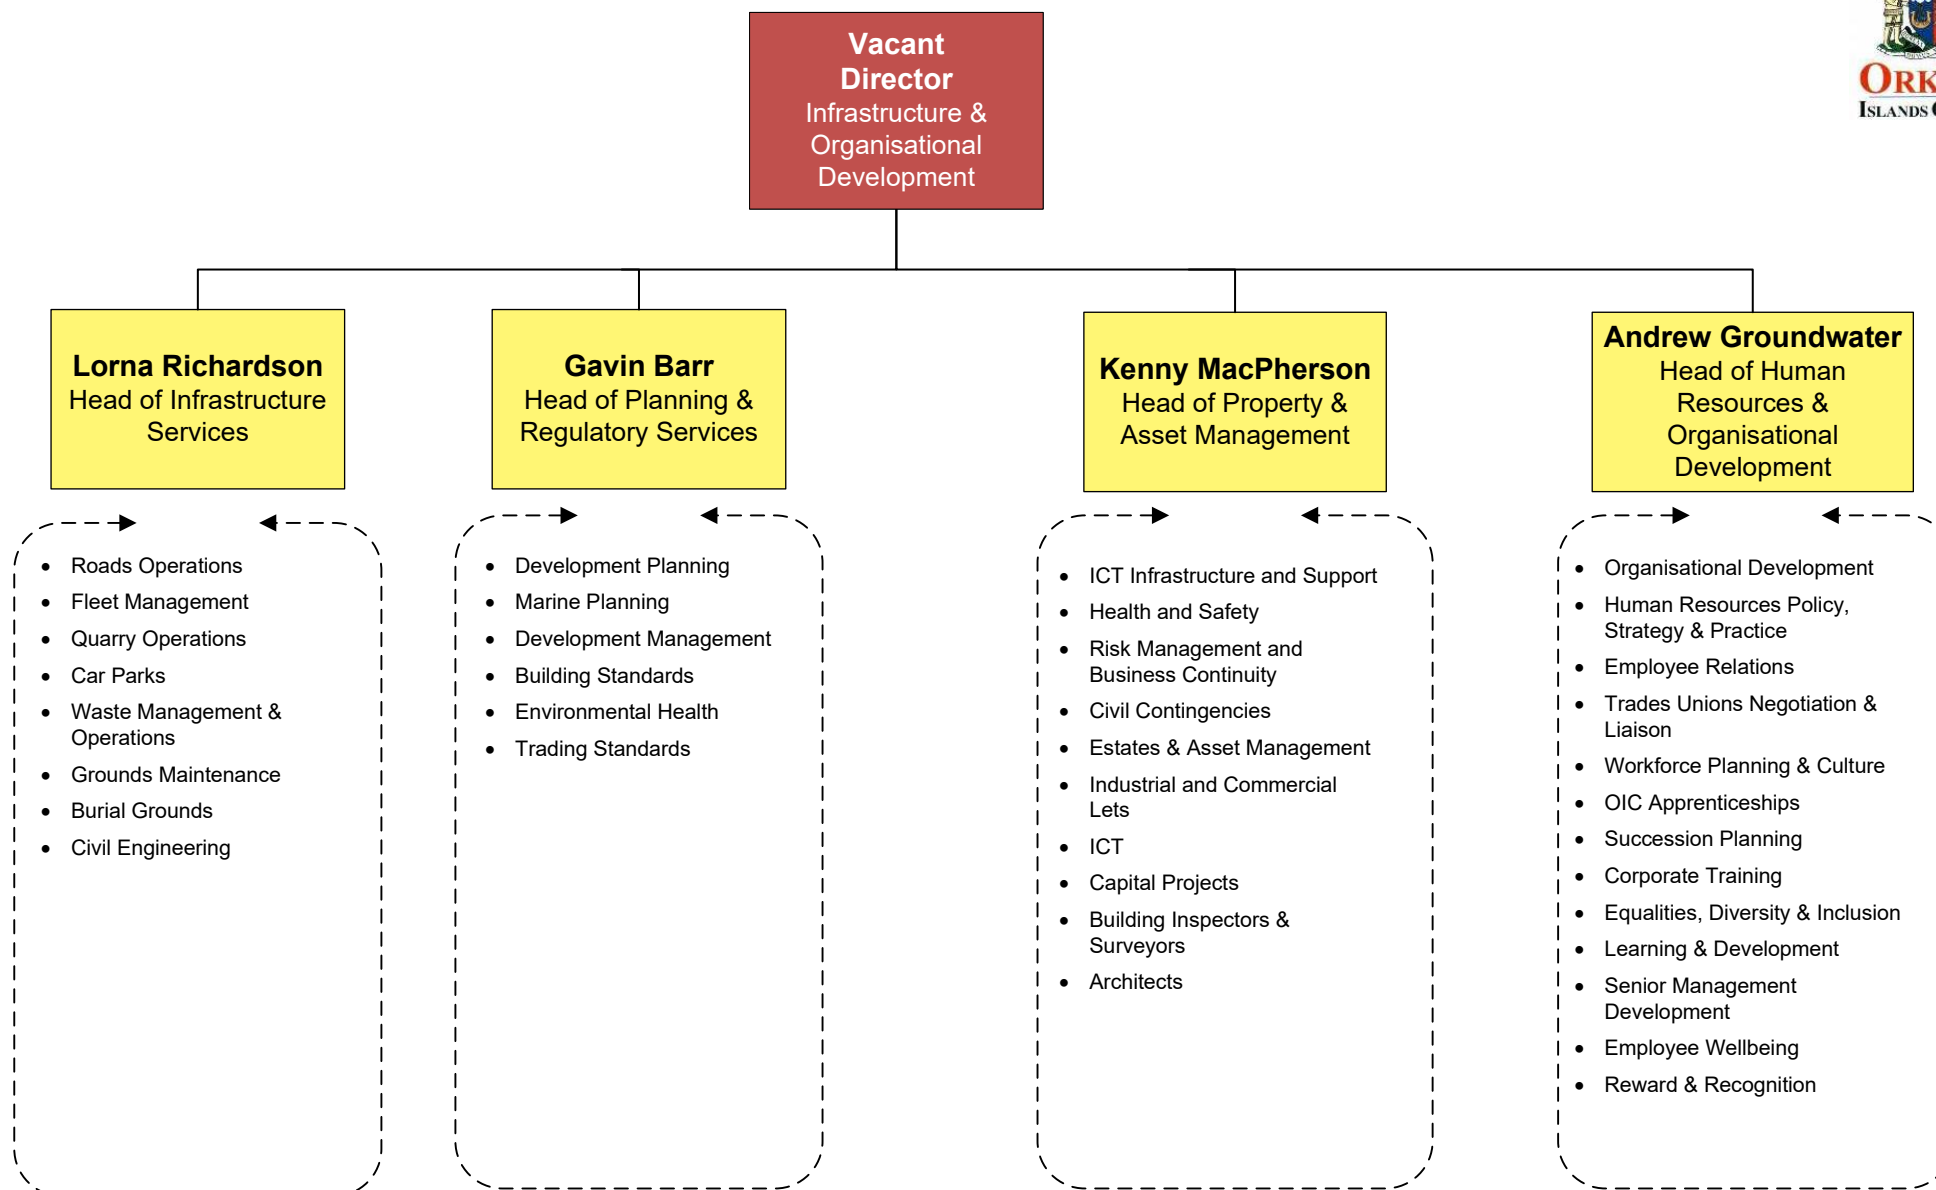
ORK
ISLANDS

Vacant
Director
Infrastructure & Organisational Development

Lorna Richardson
Head of Infrastructure Services

- Roads Operations
- Fleet Management
- Quarry Operations
- Car Parks
- Waste Management & Operations
- Grounds Maintenance
- Burial Grounds
- Civil Engineering

Gavin Barr
Head of Planning & Regulatory Services

- Development Planning
- Marine Planning
- Development Management
- Building Standards
- Environmental Health
- Trading Standards

Kenny MacPherson
Head of Property & Asset Management

- ICT Infrastructure and Support
- Health and Safety
- Risk Management and Business Continuity
- Civil Contingencies
- Estates & Asset Management
- Industrial and Commercial Lets
- ICT
- Capital Projects
- Building Inspectors & Surveyors
- Architects

Andrew Groundwater
Head of Human Resources & Organisational Development

- Organisational Development
- Human Resources Policy, Strategy & Practice
- Employee Relations
- Trades Unions Negotiation & Liaison
- Workforce Planning & Culture
- OIC Apprenticeships
- Succession Planning
- Corporate Training
- Equalities, Diversity & Inclusion
- Learning & Development
- Senior Management Development
- Employee Wellbeing
- Reward & Recognition